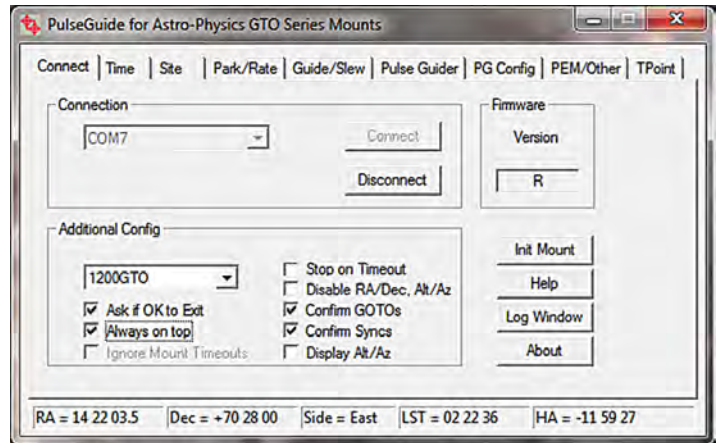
PulseGuide for Astro-Physics GTO Series Mounts

Connect | Time | Site | Park/Rate | Guide/Slew | Pulse Guider | PG Config | PEM/Other | TPoint

Connection
COM7
Connect
Disconnect

Firmware
Version
R

Additional Config
1200GTO
Ask if OK to Exit
Always on top
Ignore Mount Timeouts
Stop on Timeout
Disable RA/Dec, Alt/Az
Confirm GOTOs
Confirm Syncs
Display Alt/Az

Init Mount
Help
Log Window
About

RA = 14 22 03.5 | Dec = +70 28 00 | Side = East | LST = 02 22 36 | HA = -11 59 27